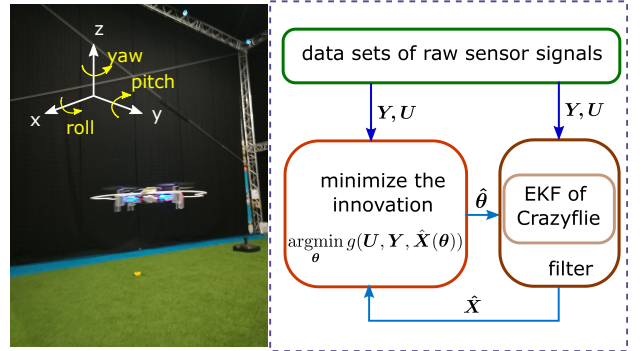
z
yaw
pitch
x
roll
y

data sets of raw sensor signals

$\boldsymbol{Y}, \boldsymbol{U}$

$\boldsymbol{Y}, \boldsymbol{U}$

minimize the innovation

$\underset{\boldsymbol{\theta}}{\operatorname{argmin}}\, g(\boldsymbol{U}, \boldsymbol{Y}, \hat{\boldsymbol{X}}(\boldsymbol{\theta}))$

$\hat{\boldsymbol{\theta}}$

EKF of Crazyflie

filter

$\hat{\boldsymbol{X}}$